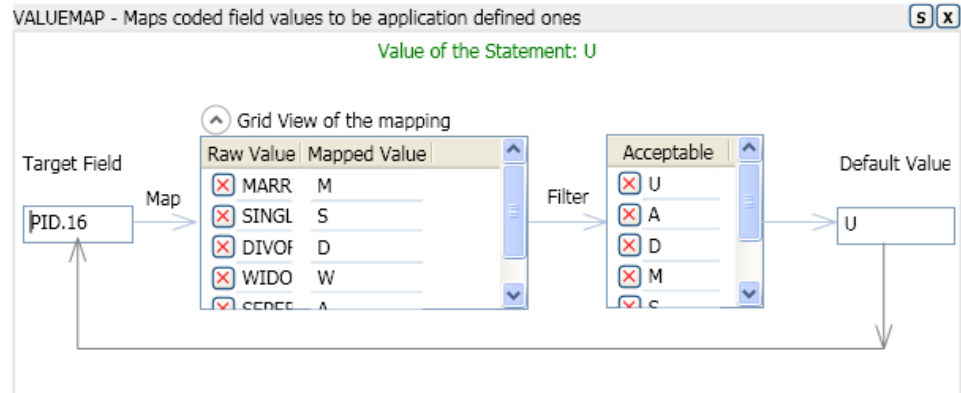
VALUEMAP - Maps coded field values to be application defined ones

S X

Value of the Statement: U

Grid View of the mapping

Target Field

Map

PID.16

| Raw Value | Mapped Value |
|---|---|
| MARR | M |
| SINGL | S |
| DIVOF | D |
| WIDO | W |
| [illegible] | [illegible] |

Filter

| Acceptable |
|---|
| U |
| A |
| D |
| M |
| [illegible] |

Default Value

U